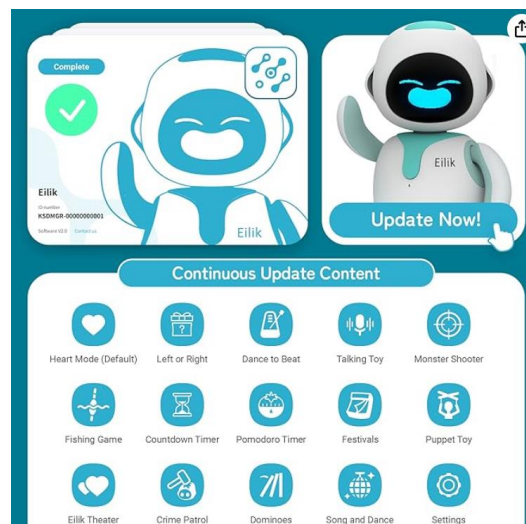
Complete

Eilik

ID number
KSDMGR-00000000001

Software V2.0 Contact us

Eilik

Eilik

Update Now!

Continuous Update Content

Heart Mode (Default)
Left or Right
Dance to Beat
Talking Toy
Monster Shooter

Fishing Game
Countdown Timer
Pomodoro Timer
Festivals
Puppet Toy

Eilik Theater
Crime Patrol
Dominoes
Song and Dance
Settings